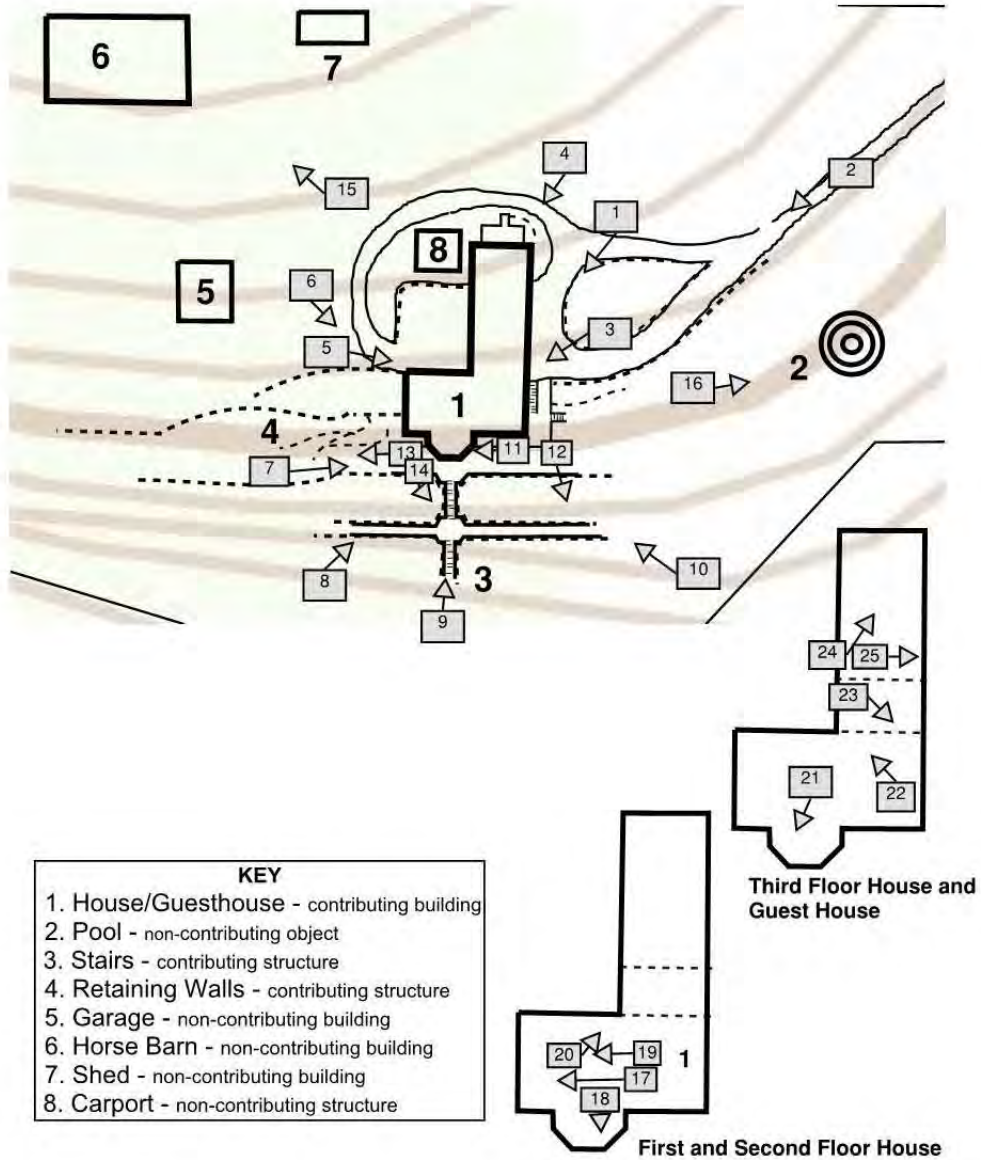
6
7
15
4
1
2
8
5
6
3
5
16
2
1
4
13
11
12
7
14
8
10
3
9
24
25
23
21
22
Third Floor House and Guest House

KEY
1. House/Guesthouse - contributing building
2. Pool - non-contributing object
3. Stairs - contributing structure
4. Retaining Walls - contributing structure
5. Garage - non-contributing building
6. Horse Barn - non-contributing building
7. Shed - non-contributing building
8. Carport - non-contributing structure

20
19
17
1
18
First and Second Floor House